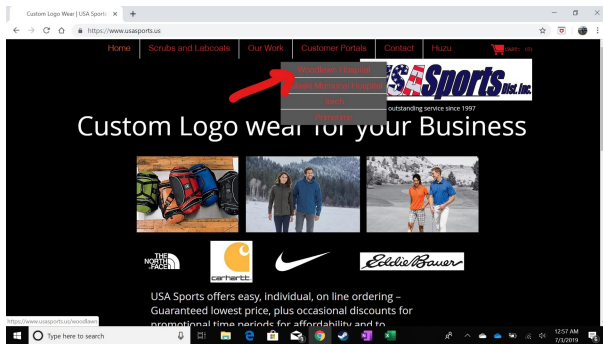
Custom Logo Wear | USA Sports ×
+
https://www.usasports.us

Home
Scrubs and Labcoats
Our Work
Customer Portals
Contact
Huzu
CART (0)

Woodlawn Hospital
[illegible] Hospital
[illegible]
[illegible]

USA Sports Dist. Inc.
outstanding service since 1997

Custom Logo wear for your Business

THE NORTH FACE
carhartt
Eddie Bauer

USA Sports offers easy, individual, on line ordering – Guaranteed lowest price, plus occasional discounts for promotional time periods for affordability and to

https://www.usasports.us/woodlawn

Type here to search
12:57 AM
7/3/2019